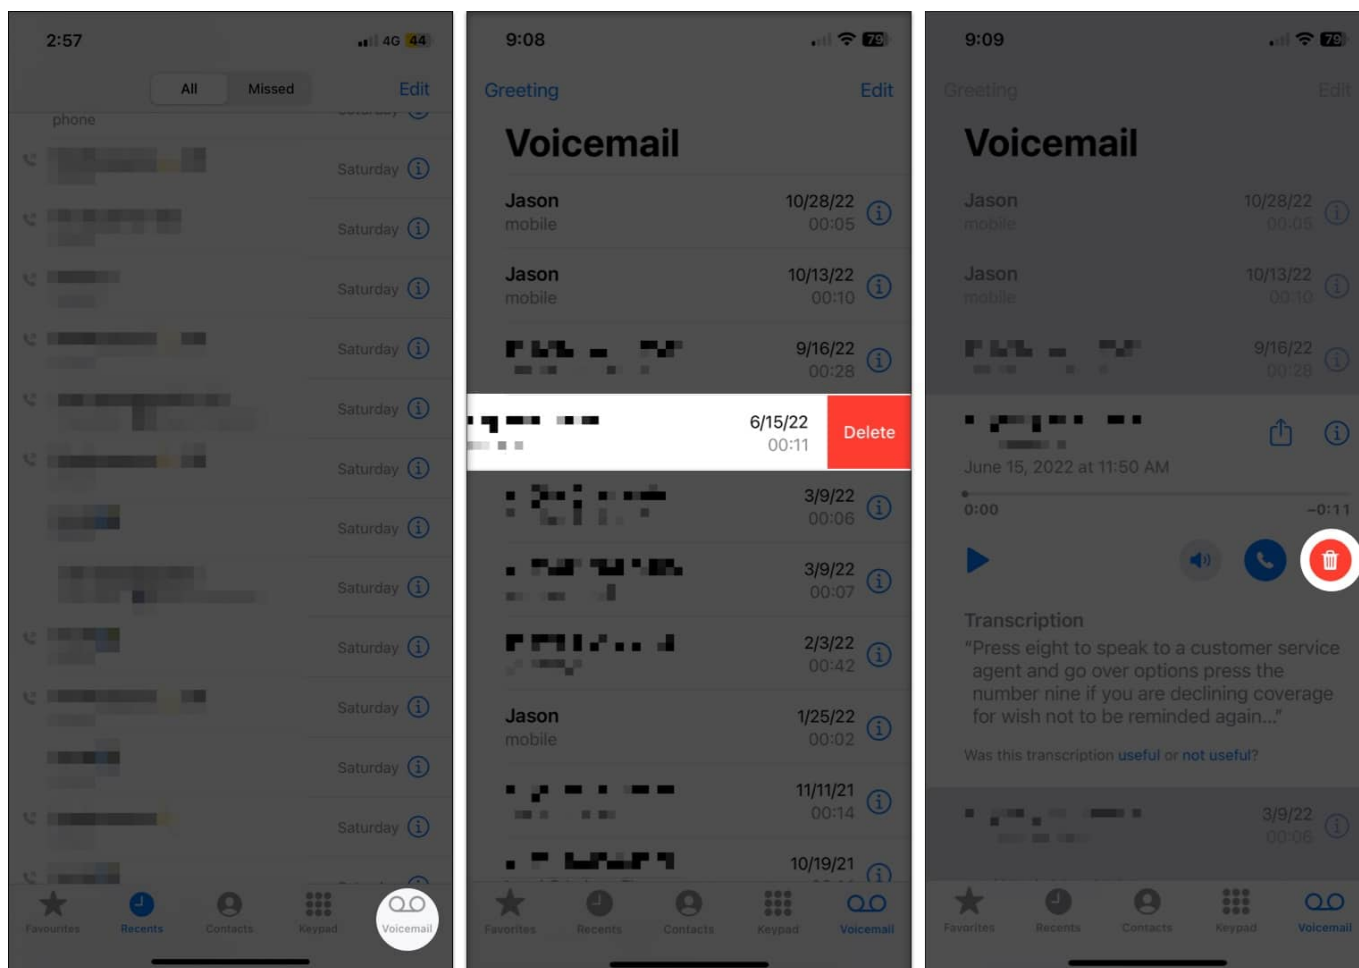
2:57 4G 44

All Missed Edit

phone

Saturday
Saturday
Saturday
Saturday
Saturday
Saturday
Saturday
Saturday
Saturday
Saturday
Saturday
Saturday

Favourites Recents Contacts Keypad Voicemail

9:08 79

Greeting Edit

Voicemail

Jason
mobile
10/28/22
00:05

Jason
mobile
10/13/22
00:10

9/16/22
00:28

6/15/22
00:11
Delete

3/9/22
00:06

3/9/22
00:07

2/3/22
00:42

Jason
mobile
1/25/22
00:02

11/11/21
00:14

10/19/21

Favorites Recents Contacts Keypad Voicemail

9:09 79

Greeting Edit

Voicemail

Jason
mobile
10/28/22
00:05

Jason
mobile
10/13/22
00:10

9/16/22
00:28

June 15, 2022 at 11:50 AM

0:00 -0:11

Transcription
"Press eight to speak to a customer service agent and go over options press the number nine if you are declining coverage for wish not to be reminded again..."

Was this transcription useful or not useful?

3/9/22
00:06

Favorites Recents Contacts Keypad Voicemail